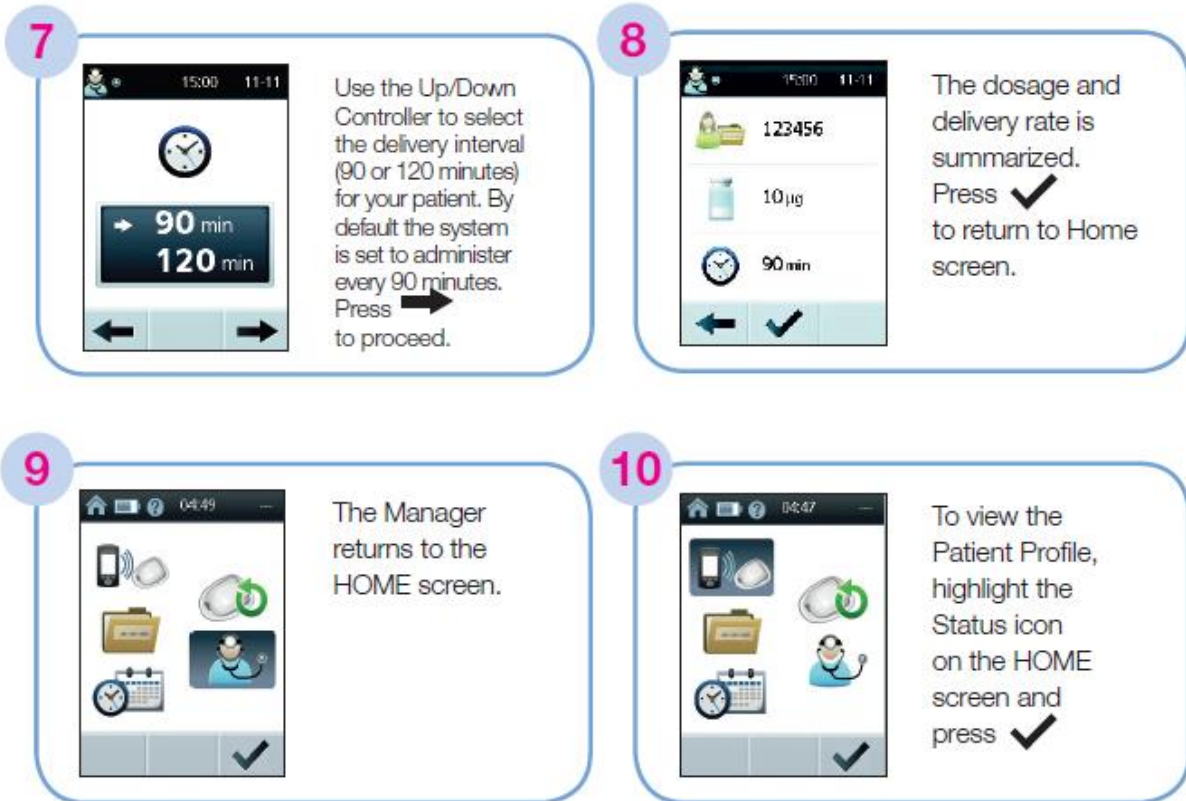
7

15:00 11-11

90 min
120 min

Use the Up/Down Controller to select the delivery interval (90 or 120 minutes) for your patient. By default the system is set to administer every 90 minutes. Press to proceed.

8

15:00 11-11

123456

10 µg

90 min

The dosage and delivery rate is summarized. Press to return to Home screen.

9

04:49

The Manager returns to the HOME screen.

10

04:47

To view the Patient Profile, highlight the Status icon on the HOME screen and press